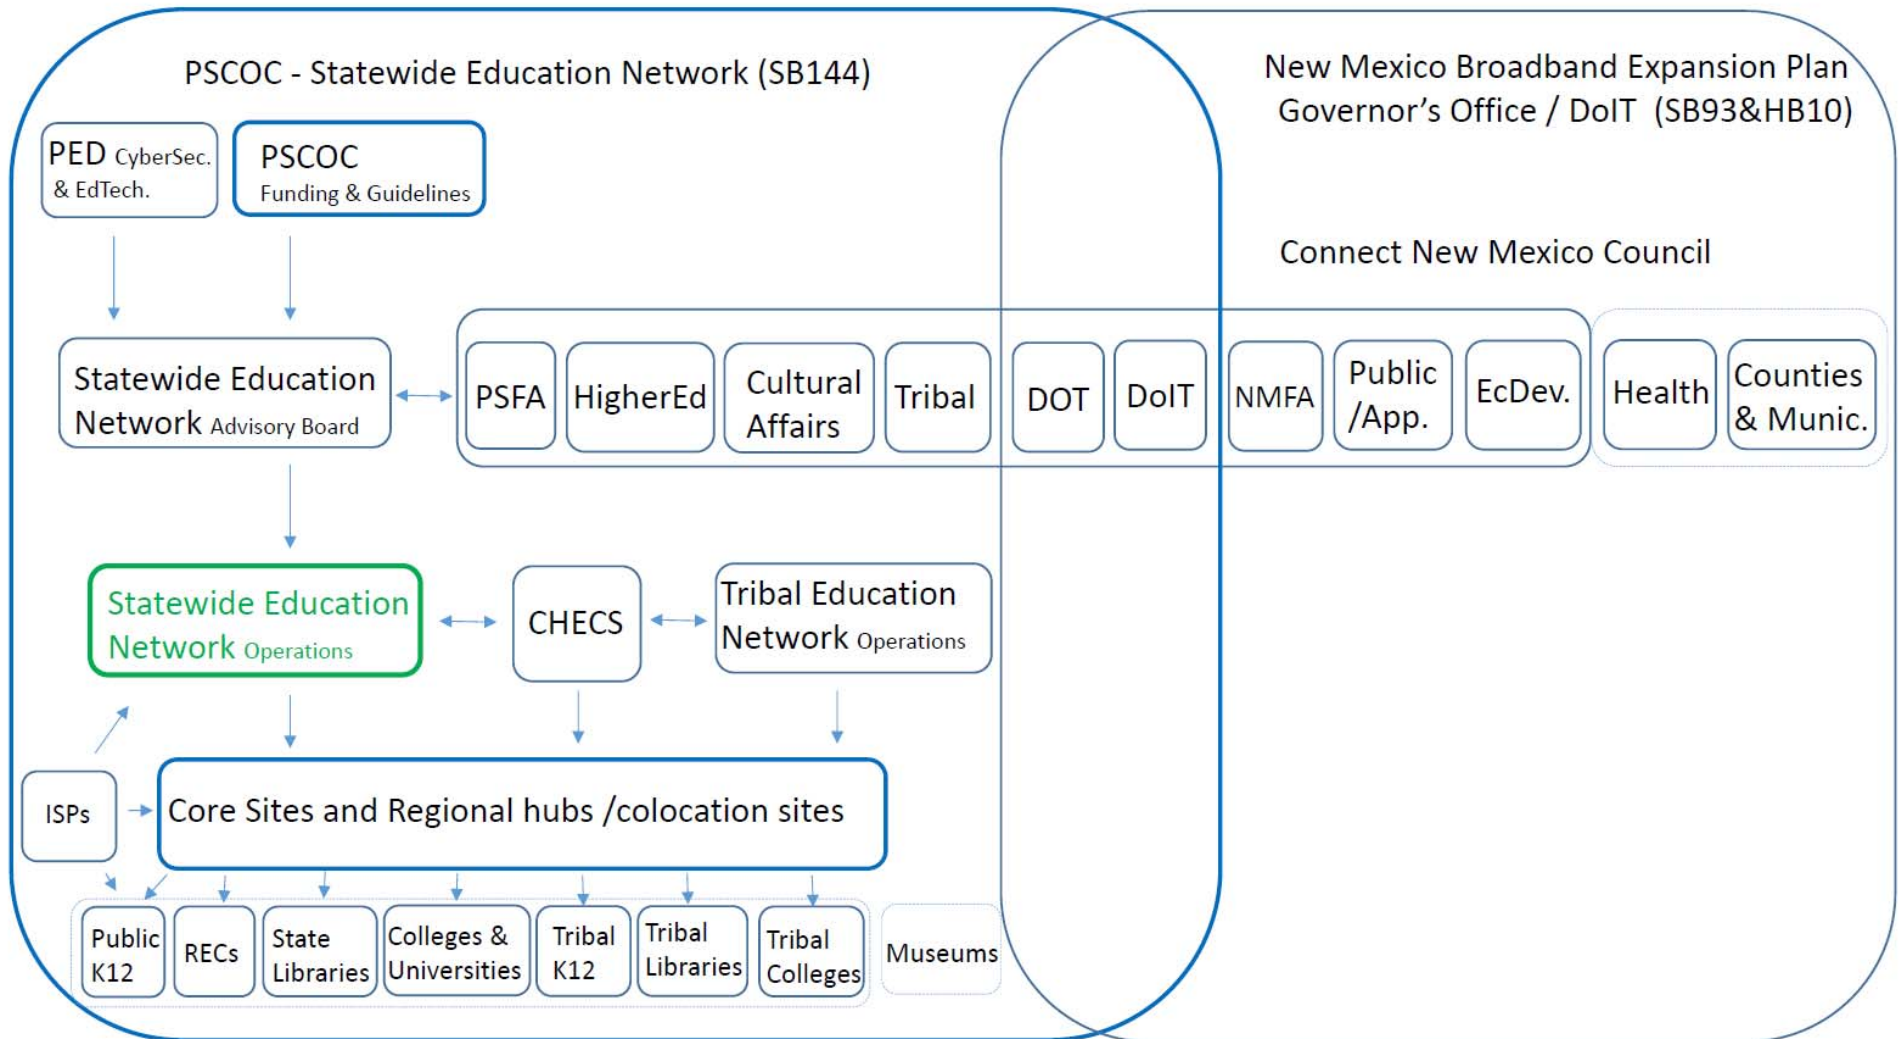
PSCOC - Statewide Education Network (SB144)

New Mexico Broadband Expansion Plan
Governor's Office / DoIT (SB93&HB10)

PED CyberSec. & EdTech.

PSCOC Funding & Guidelines

Connect New Mexico Council

Statewide Education Network Advisory Board

PSFA

HigherEd

Cultural Affairs

Tribal

DOT

DoIT

NMFA

Public /App.

EcDev.

Health

Counties & Munic.

Statewide Education Network Operations

CHECS

Tribal Education Network Operations

ISPs

Core Sites and Regional hubs /colocation sites

Public K12

RECs

State Libraries

Colleges & Universities

Tribal K12

Tribal Libraries

Tribal Colleges

Museums